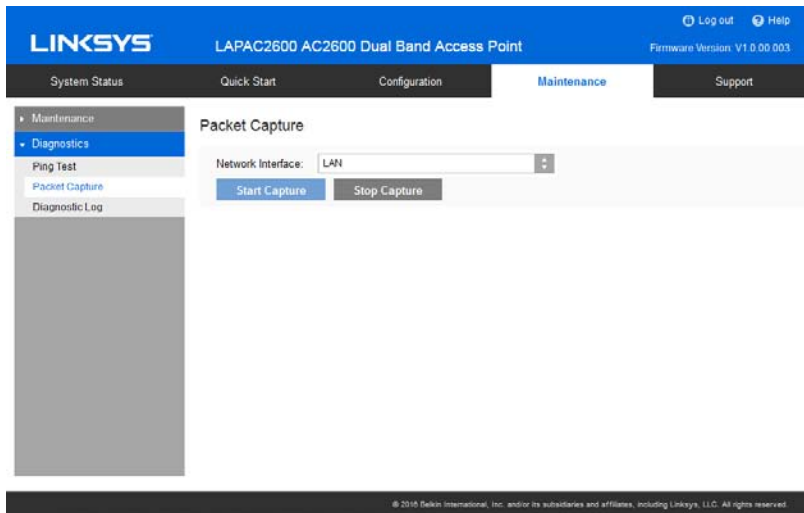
LINKSYS

LAPAC2600 AC2600 Dual Band Access Point

Log out Help

Firmware Version: V1.0.00.003

System Status | Quick Start | Configuration | Maintenance | Support

Maintenance

Diagnostics

Ping Test

Packet Capture

Diagnostic Log

Packet Capture

Network Interface: LAN

Start Capture Stop Capture

© 2016 Belkin International, Inc. and/or its subsidiaries and affiliates, including Linksys, LLC. All rights reserved.